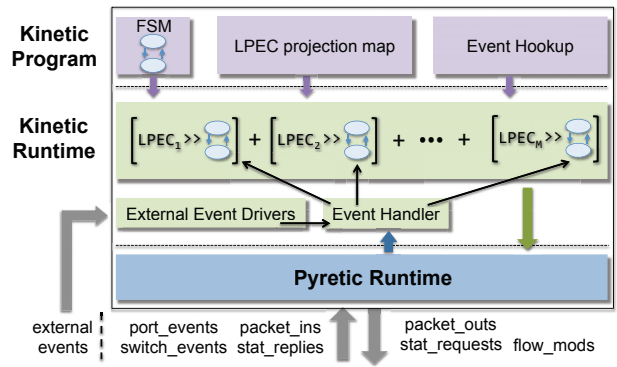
Kinetic Program

FSM

LPEC projection map

Event Hookup

Kinetic Runtime

$[\text{LPEC}_1 >>$ ] + [$\text{LPEC}_2 >>$ ] + ••• + [$\text{LPEC}_M >>$ ]

External Event Drivers

Event Handler

Pyretic Runtime

external events

port_events switch_events

packet_ins stat_replies

packet_outs stat_requests

flow_mods